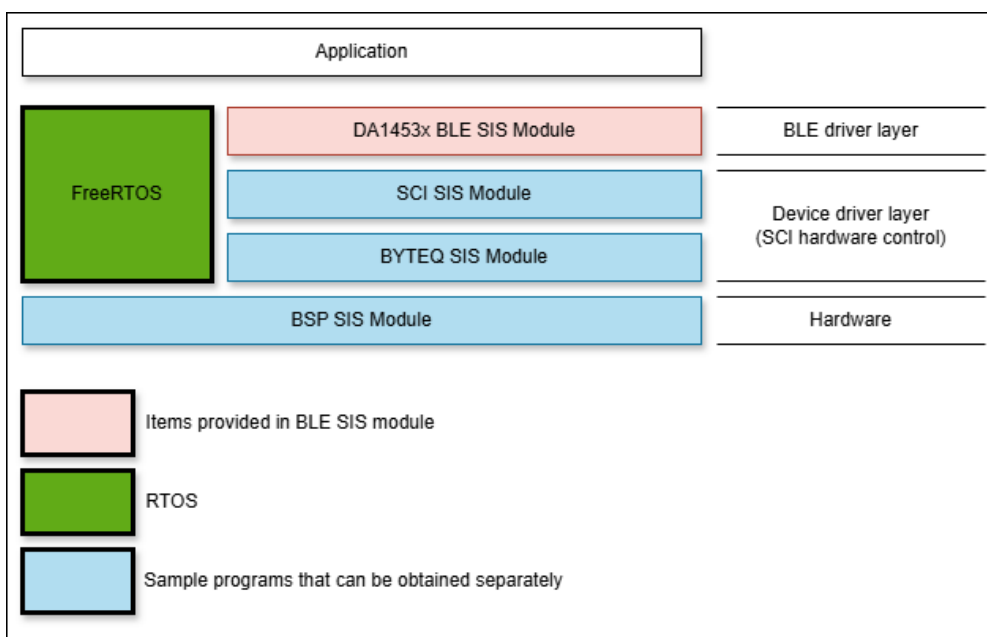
Application

FreeRTOS

DA1453x BLE SIS Module

BLE driver layer

SCI SIS Module

BYTEQ SIS Module

Device driver layer
(SCI hardware control)

BSP SIS Module

Hardware

Items provided in BLE SIS module

RTOS

Sample programs that can be obtained separately